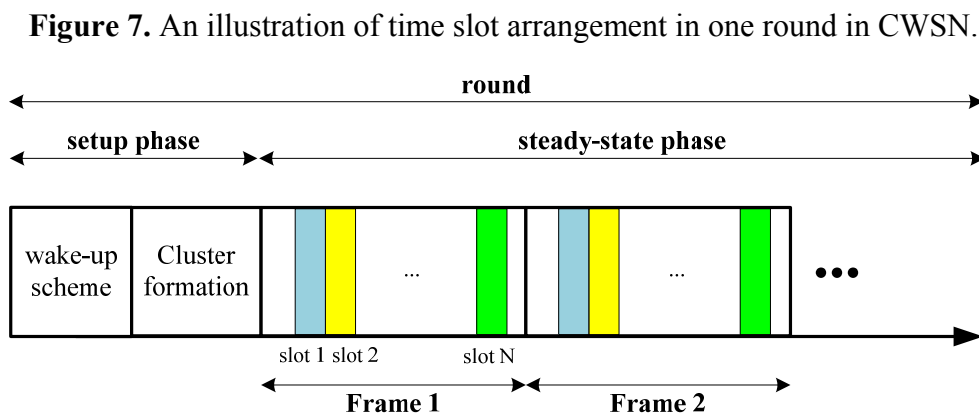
**Figure 7.** An illustration of time slot arrangement in one round in CWSN.

round

setup phase

steady-state phase

wake-up scheme

Cluster formation

...

...

•••

slot 1 slot 2

slot N

Frame 1

Frame 2